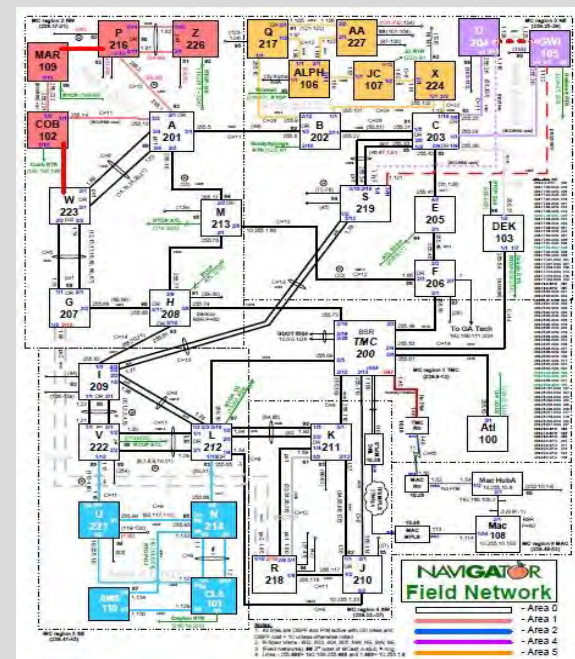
P
216

Z
226

MAR
109

COB
102

Q
217

AA
227

ALPH
106

JC
107

X
224

U
204

GWI
105

A
201

B
202

C
203

W
223

M
213

S
219

E
205

DEK
103

F
206

G
207

H
208

BSR
TMC
200

To GA Tech

I
209

V
222

L
212

K
211

Atl
100

U
221

N
214

SMS
110

CLA
101

R
218

J
210

Mac HubA

Mac
108

NAVIGATOR
Field Network

- Area 0
- Area 1
- Area 2
- Area 4
- Area 5